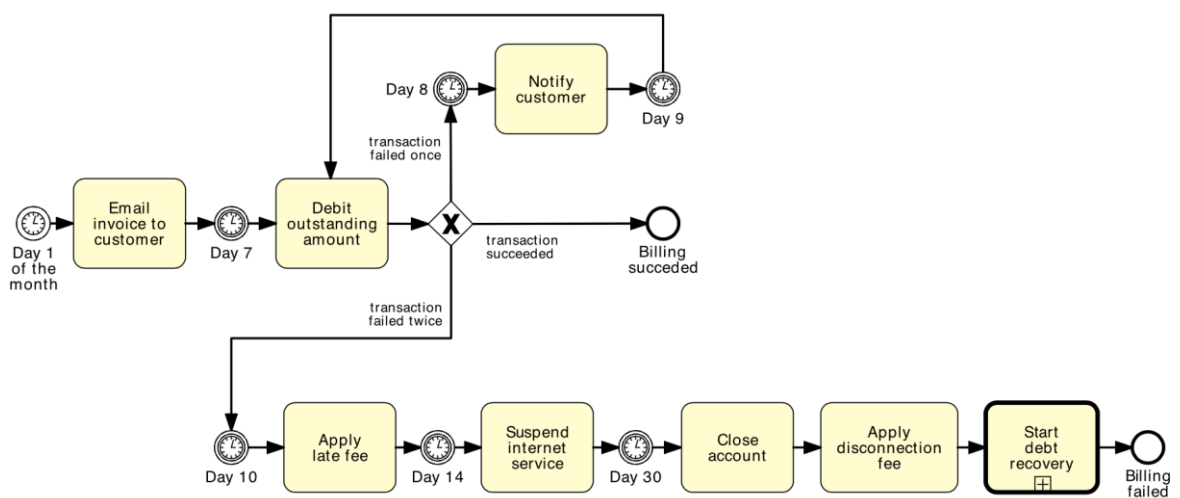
Day 8

Notify customer

Day 9

transaction failed once

Day 1 of the month

Email invoice to customer

Day 7

Debit outstanding amount

X

transaction succeeded

Billing succeded

transaction failed twice

Day 10

Apply late fee

Day 14

Suspend internet service

Day 30

Close account

Apply disconnection fee

Start debt recovery

Billing failed